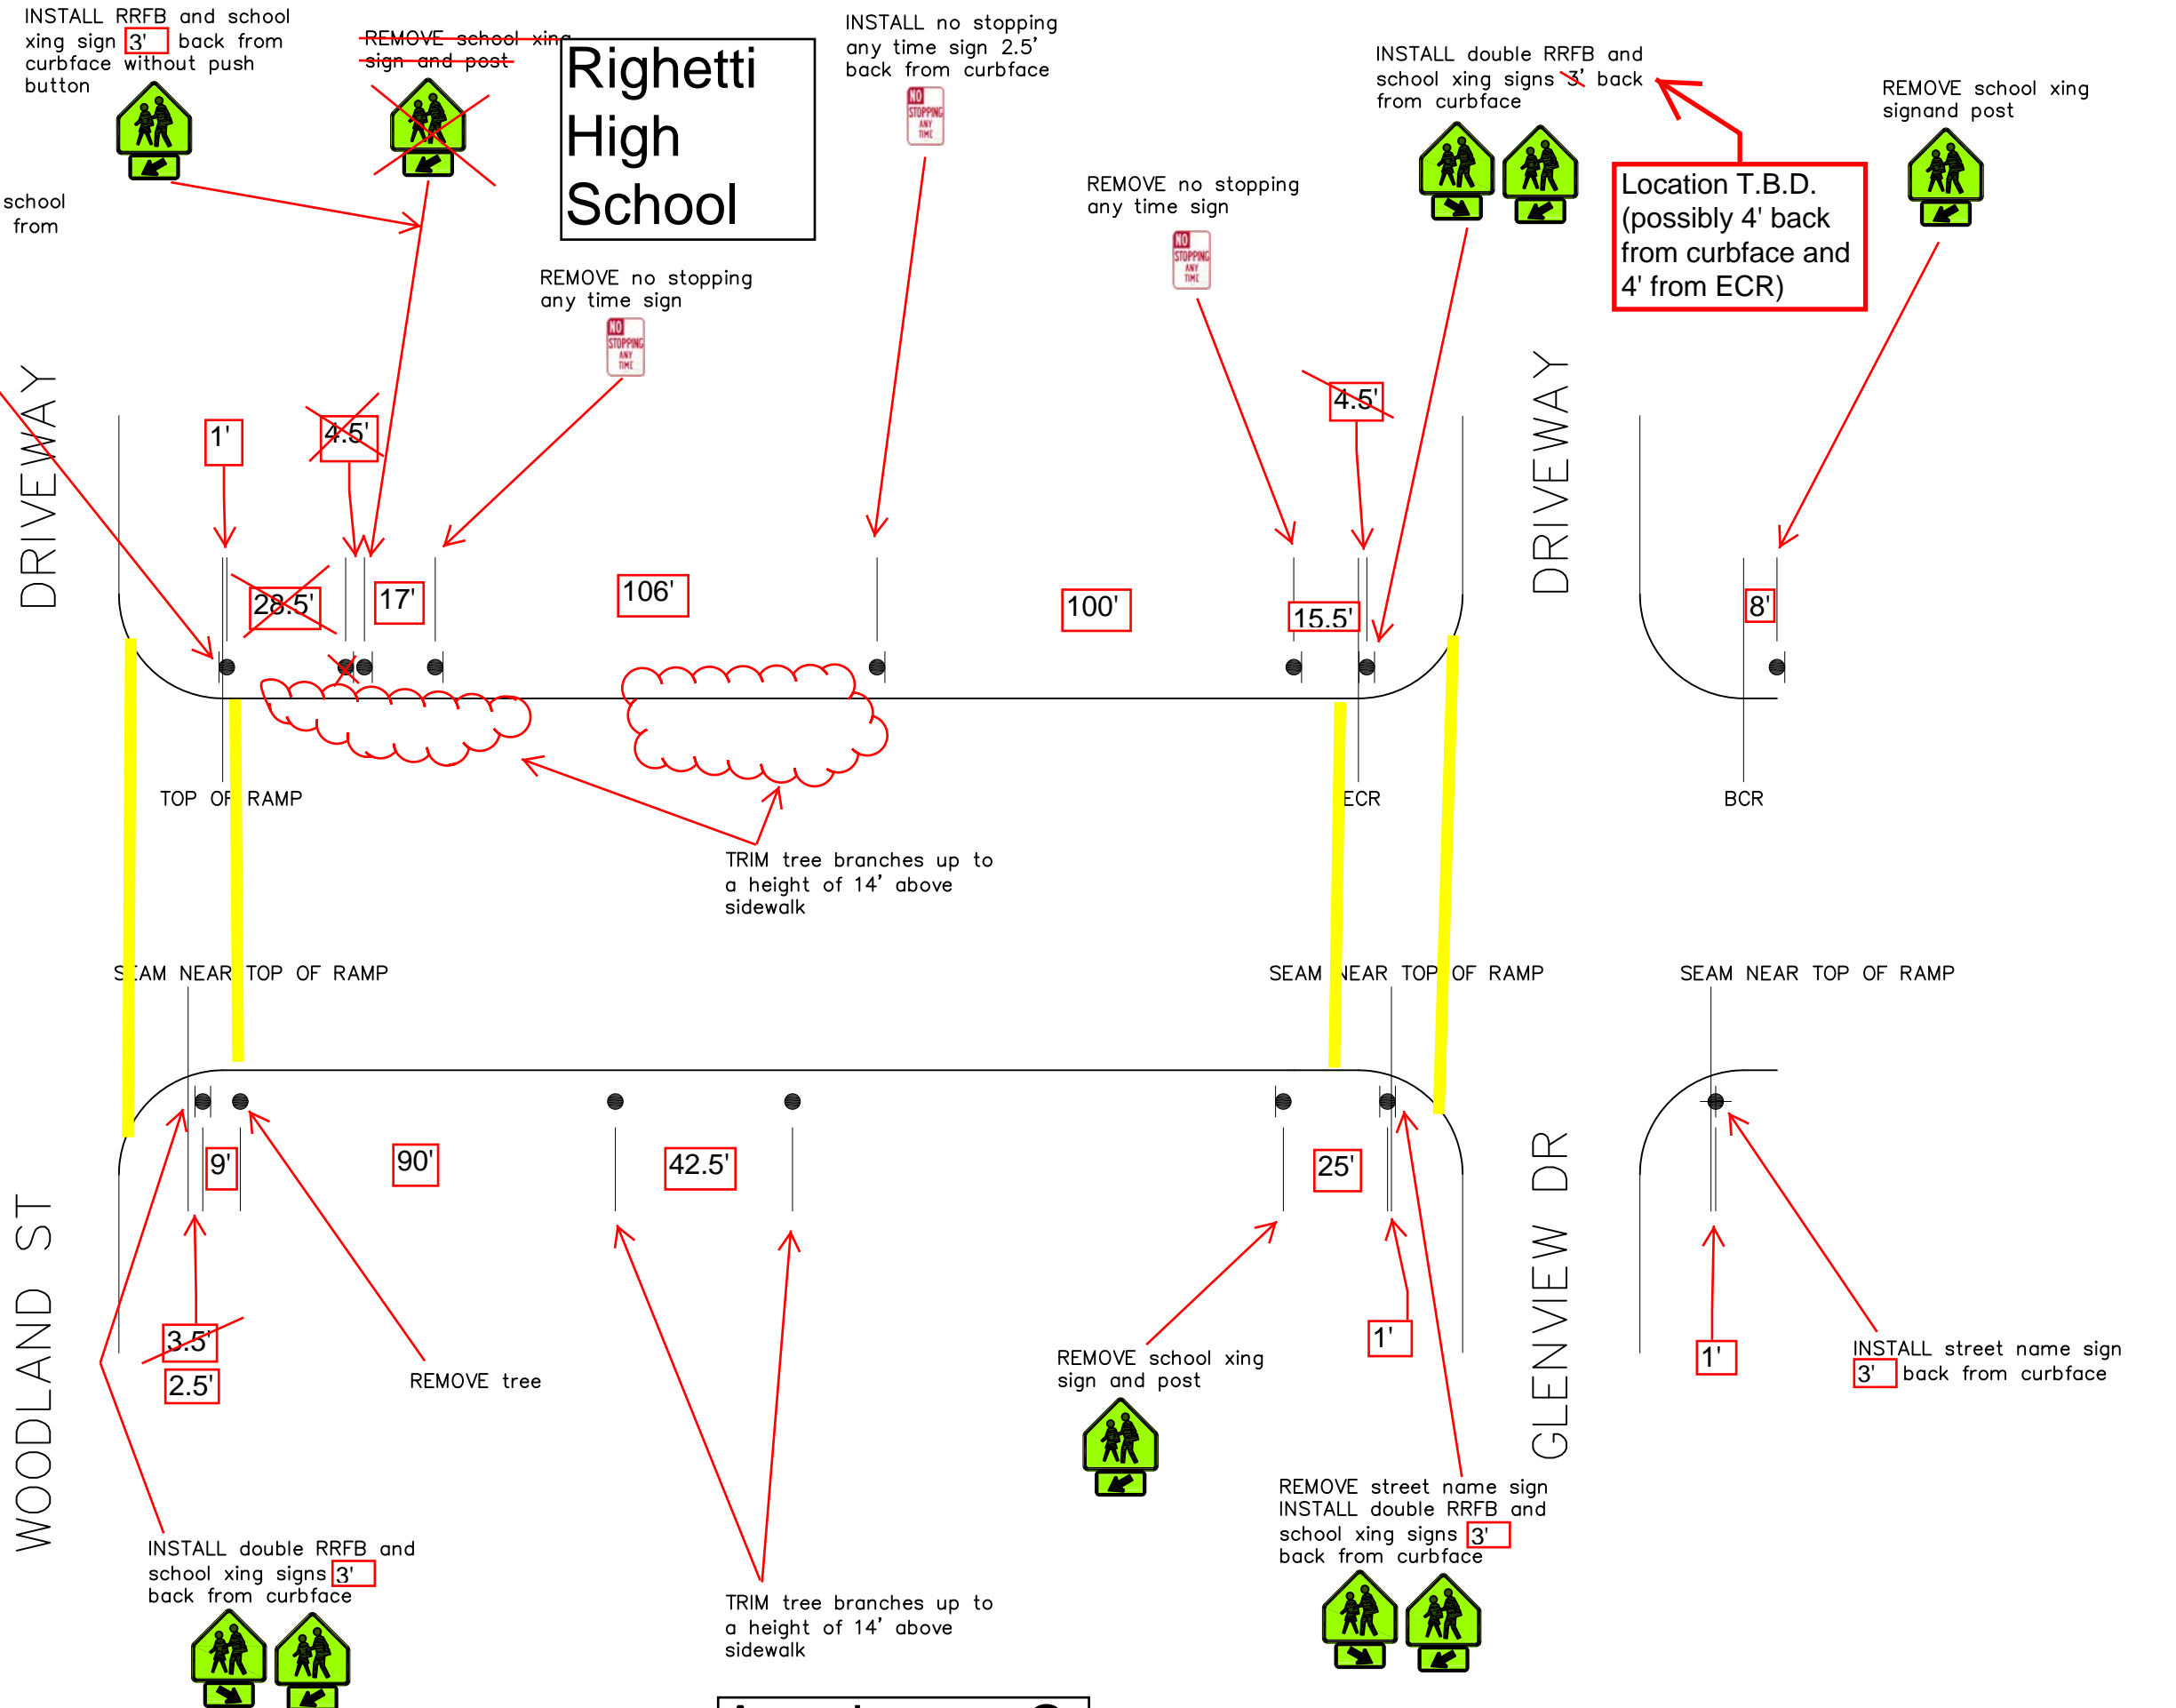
INSTALL RRFB and school xing sign 3' back from curbface without push button

REMOVE school xing sign and post

Righetti High School

INSTALL no stopping any time sign 2.5' back from curbface

NO STOPPING ANY TIME

INSTALL double RRFB and school xing signs 3' back from curbface

REMOVE school xing signand post

Location T.B.D. (possibly 4' back from curbface and 4' from ECR)

school from

REMOVE no stopping any time sign

NO STOPPING ANY TIME

REMOVE no stopping any time sign

NO STOPPING ANY TIME

DRIVEWAY

DRIVEWAY

1'

4.5'

4.5'

28.5'

17'

106'

100'

15.5'

8'

TOP OF RAMP

ECR

BCR

TRIM tree branches up to a height of 14' above sidewalk

SEAM NEAR TOP OF RAMP

SEAM NEAR TOP OF RAMP

SEAM NEAR TOP OF RAMP

9'

90'

42.5'

25'

3.5'

2.5'

REMOVE tree

1'

1'

REMOVE school xing sign and post

INSTALL street name sign 3' back from curbface

WOODLAND ST

GLENVIEW DR

REMOVE street name sign INSTALL double RRFB and school xing signs 3' back from curbface

INSTALL double RRFB and school xing signs 3' back from curbface

TRIM tree branches up to a height of 14' above sidewalk